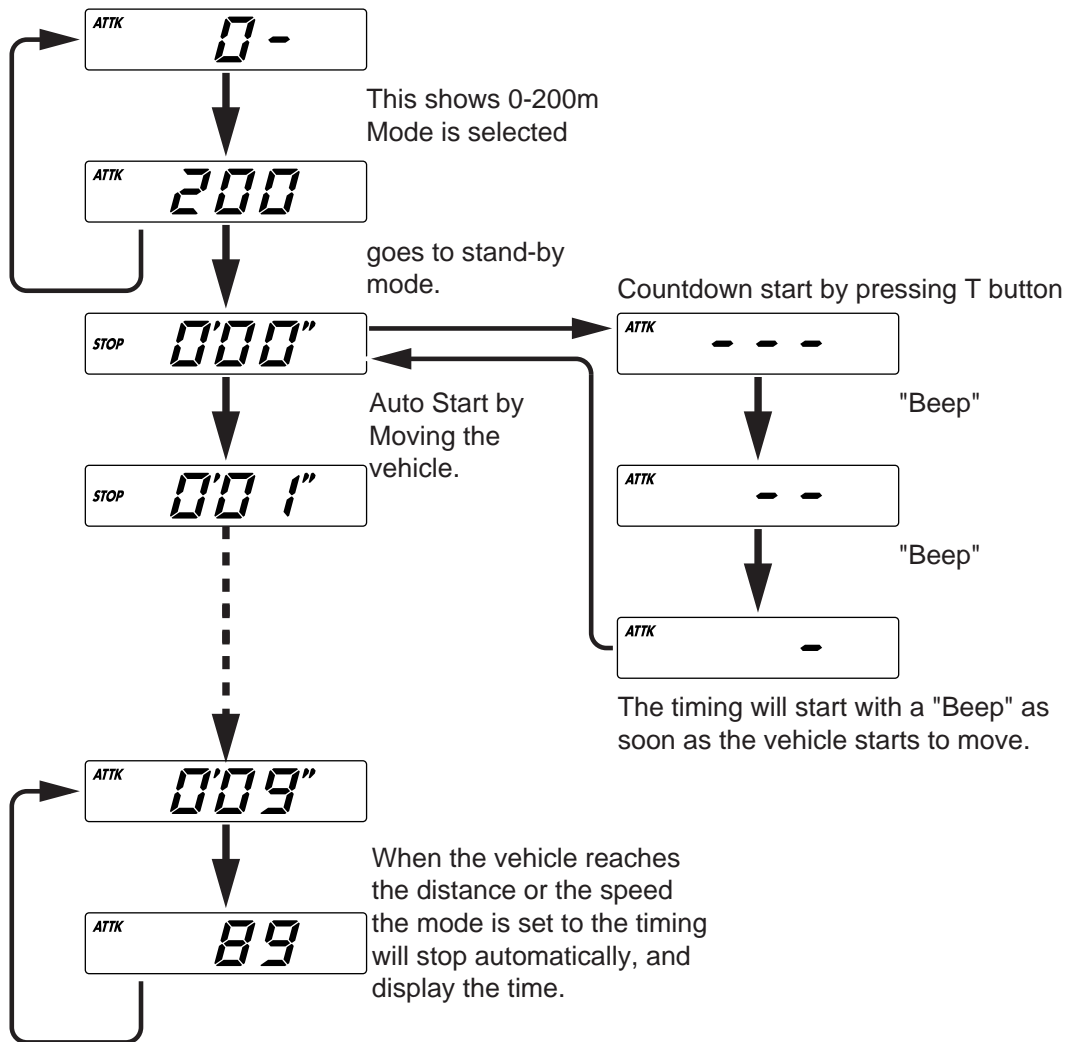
ATTK 0 -

This shows 0-200m Mode is selected

ATTK 200

goes to stand-by mode.

Countdown start by pressing T button

STOP 0'00"

ATTK - - -

Auto Start by Moving the vehicle.

"Beep"

STOP 0'01"

ATTK - -

"Beep"

ATTK -

The timing will start with a "Beep" as soon as the vehicle starts to move.

ATTK 0'09"

When the vehicle reaches the distance or the speed the mode is set to the timing will stop automatically, and display the time.

ATTK 89